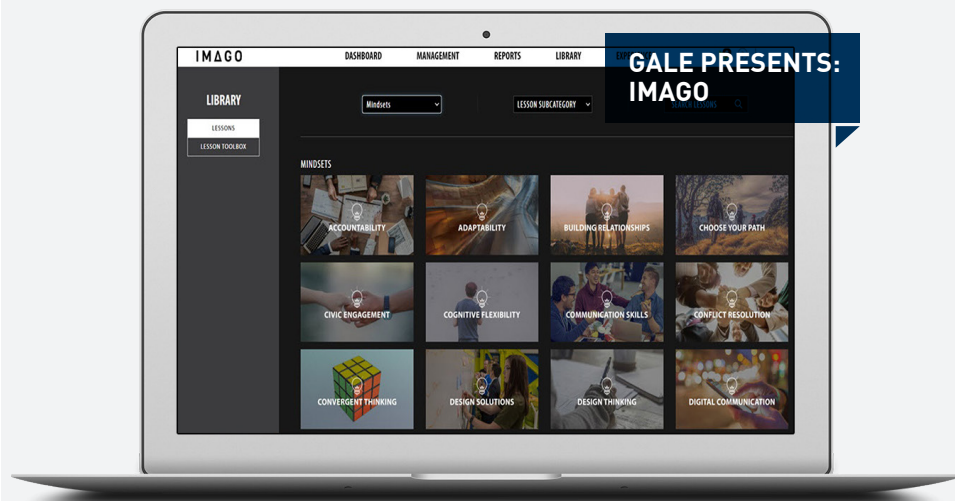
IMAGO

DASHBOARD MANAGEMENT REPORTS LIBRARY EXPL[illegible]

GALE PRESENTS: IMAGO

LIBRARY

LESSONS

LESSON TOOLBOX

Mindsets

LESSON SUBCATEGORY

SEARCH LESSONS

MINDSETS

ACCOUNTABILITY

ADAPTABILITY

BUILDING RELATIONSHIPS

CHOOSE YOUR PATH

CIVIC ENGAGEMENT

COGNITIVE FLEXIBILITY

COMMUNICATION SKILLS

CONFLICT RESOLUTION

CONVERGENT THINKING

DESIGN SOLUTIONS

DESIGN THINKING

DIGITAL COMMUNICATION